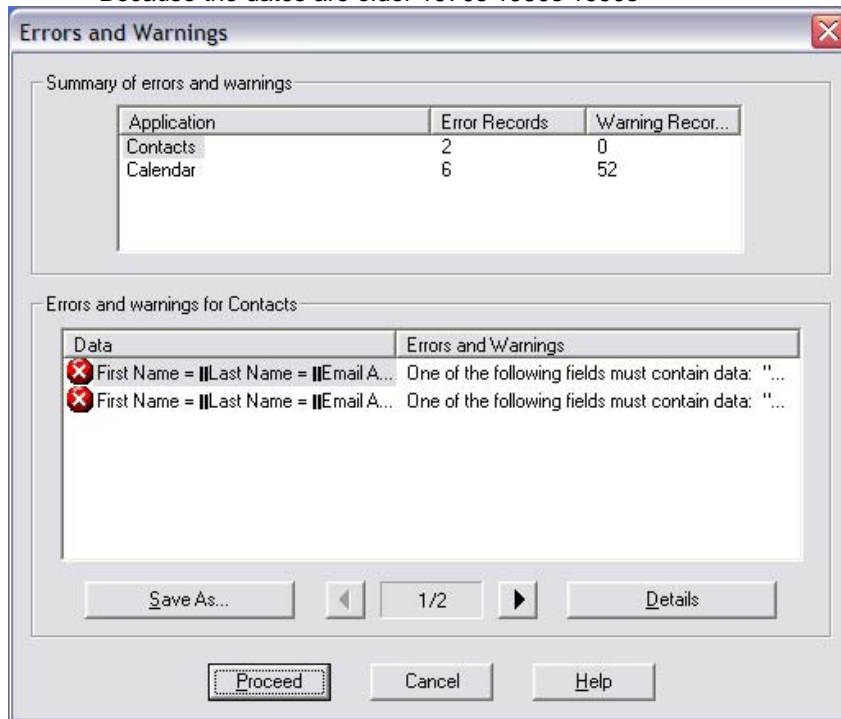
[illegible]

Errors and Warnings

Summary of errors and warnings

| Application | Error Records | Warning Recor... |
|---|---|---|
| Contacts | 2 | 0 |
| Calendar | 6 | 52 |

Errors and warnings for Contacts

| Data | Errors and Warnings |
|---|---|
| First Name = ‖Last Name = ‖Email A... | One of the following fields must contain data: "... |
| First Name = ‖Last Name = ‖Email A... | One of the following fields must contain data: "... |

Save As...

1/2

Details

Proceed

Cancel

Help